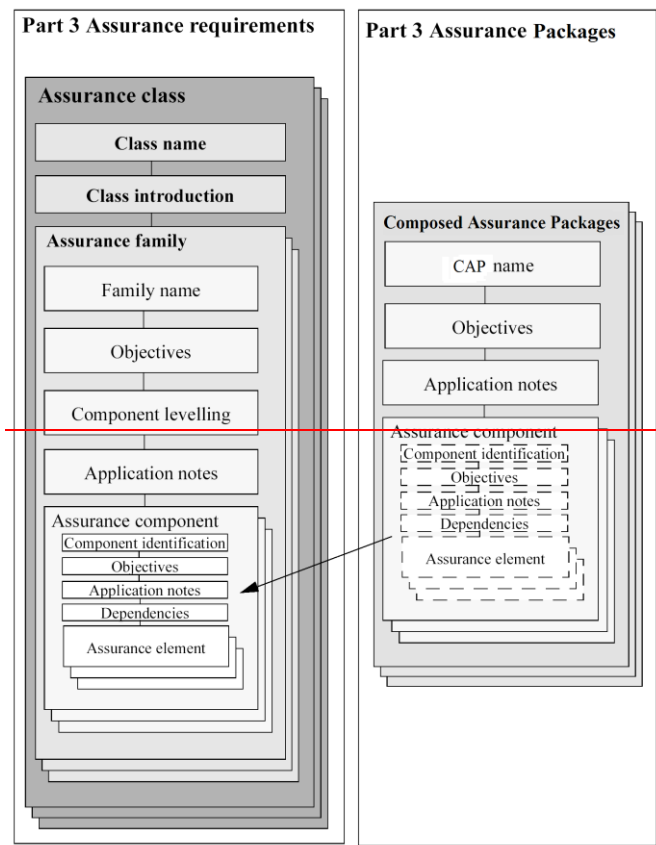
Part 3 Assurance requirements

Assurance class

Class name

Class introduction

Assurance family

Family name

Objectives

Component levelling

Application notes

Assurance component

Component identification

Objectives

Application notes

Dependencies

Assurance element

Part 3 Assurance Packages

Composed Assurance Packages

CAP name

Objectives

Application notes

Assurance component

Component identification

Objectives

Application notes

Dependencies

Assurance element